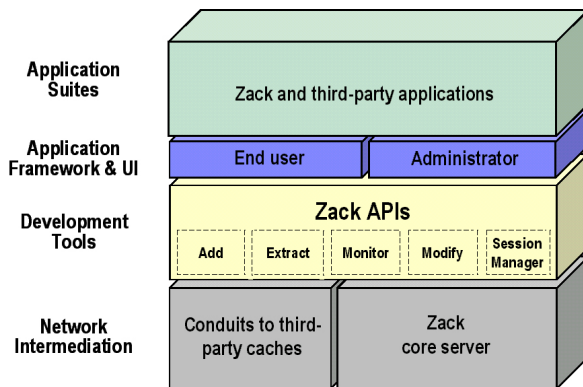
Application Suites

Zack and third-party applications

Application Framework & UI

End user

Administrator

Development Tools

Zack APIs

Add

Extract

Monitor

Modify

Session Manager

Network Intermediation

Conduits to third-party caches

Zack core server